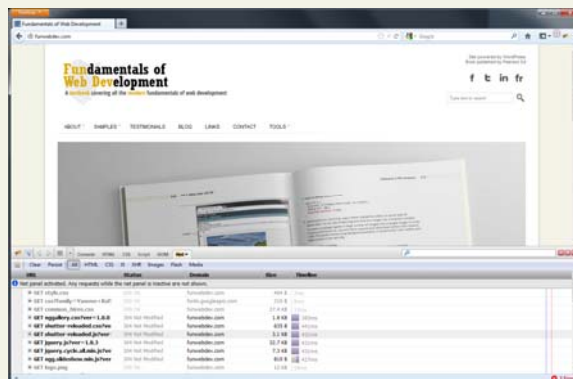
Fundamentals of Web Development

funwebdev.com

Fundamentals of Web Development

A textbook covering all the modern fundamentals of web development

f t in fr

ABOUT SAMPLES TESTIMONIALS BLOG LINKS CONTACT TOOLS

Console HTML CSS Script DOM Net

Clear Persist All HTML CSS JS XHR Images Flash Media

URL Status Domain Size Timeline

Net panel activated. Any requests while the net panel is inactive are not shown.

GET style.css
GET css?family=
GET common_1&ver.css
GET nggallery.css?ver=1.0.0 304 Not Modified funwebdev.com 1.6 KB
GET shutter-reloaded.css?ver 304 Not Modified funwebdev.com 635 B
GET shutter-reloaded.js?ver 304 Not Modified funwebdev.com 3.1 KB
GET jquery.js?ver=1.8.3 304 Not Modified funwebdev.com 32.7 KB
GET jquery.cycle.all.min.js?ver 304 Not Modified funwebdev.com 7.3 KB
GET ngg.slideshow.min.js?ver 304 Not Modified funwebdev.com 815 B
GET logo.png